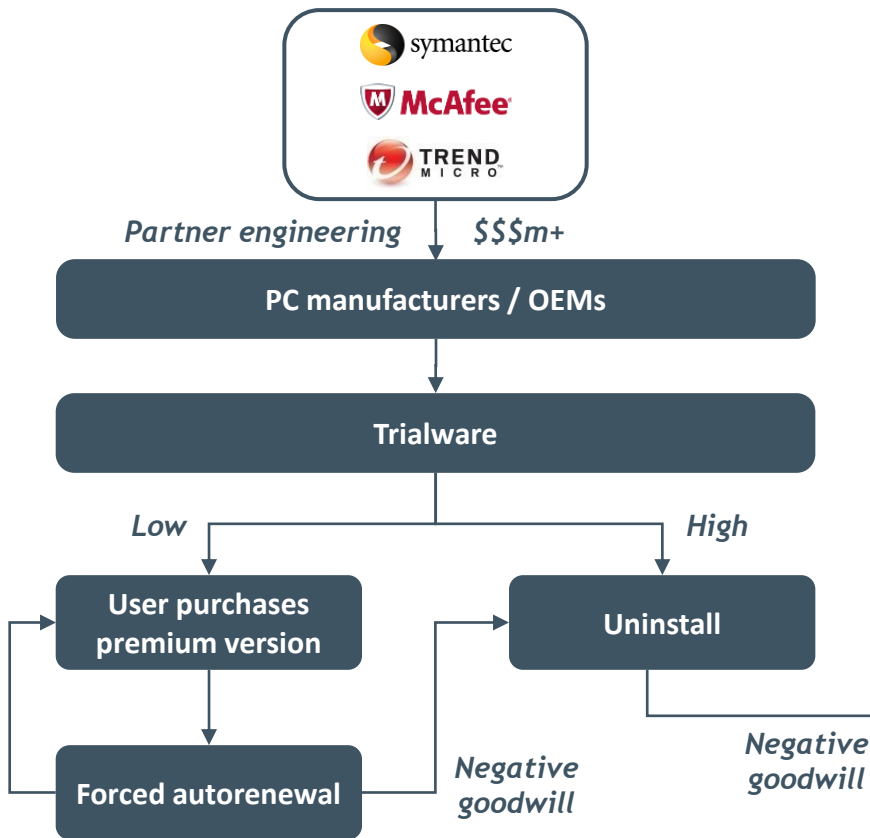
symantec
McAfee
TREND MICRO

Partner engineering
$$$m+

PC manufacturers / OEMs

Trialware

Low
High

User purchases premium version

Uninstall

Forced autorenewal

Negative goodwill

Negative goodwill